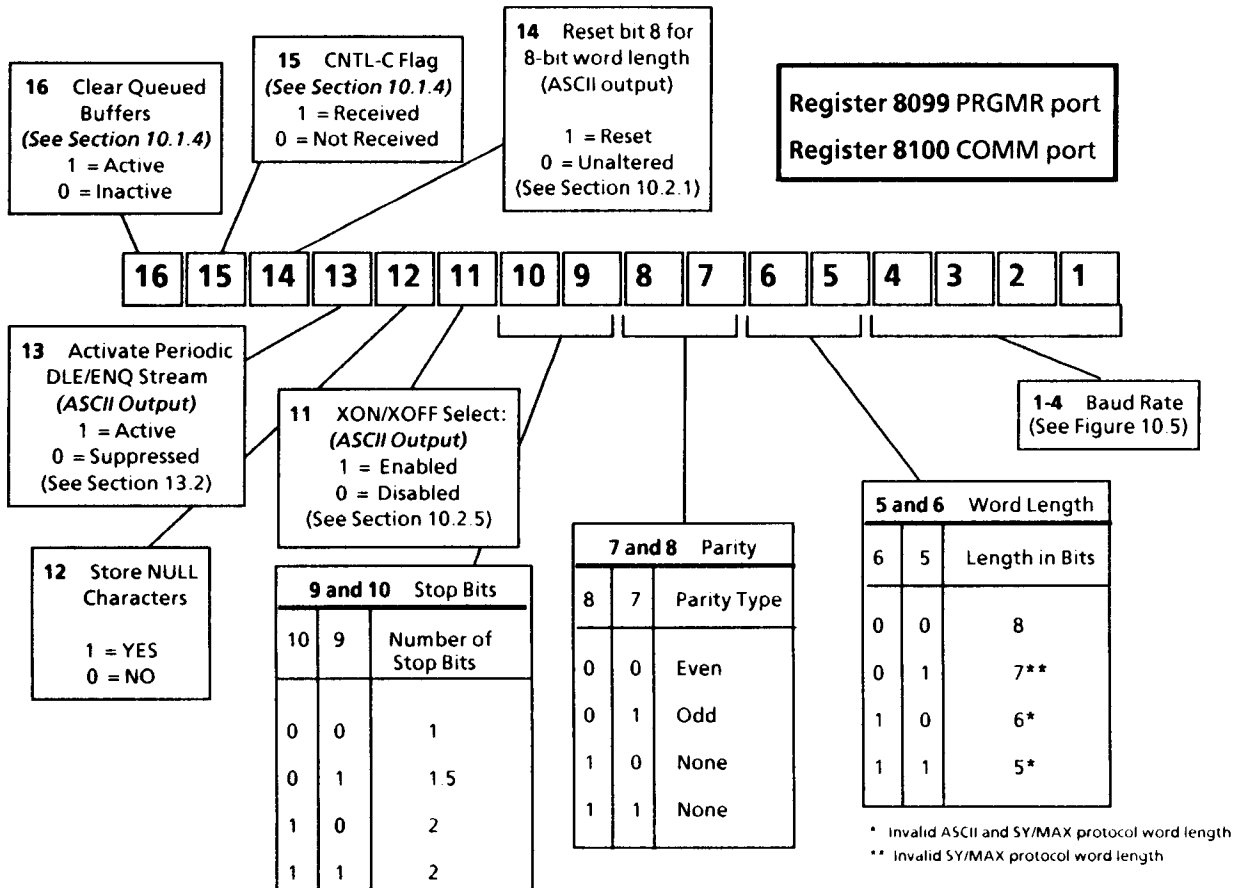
**16** Clear Queued Buffers
*(See Section 10.1.4)*
1 = Active
0 = Inactive

**15** CNTL-C Flag
*(See Section 10.1.4)*
1 = Received
0 = Not Received

**14** Reset bit 8 for 8-bit word length (ASCII output)

1 = Reset
0 = Unaltered
(See Section 10.2.1)

**Register 8099** PRGMR port
**Register 8100** COMM port

16 15 14 13 12 11 10 9 8 7 6 5 4 3 2 1

**13** Activate Periodic DLE/ENQ Stream
*(ASCII Output)*
1 = Active
0 = Suppressed
(See Section 13.2)

**11** XON/XOFF Select:
*(ASCII Output)*
1 = Enabled
0 = Disabled
(See Section 10.2.5)

**1-4** Baud Rate
(See Figure 10.5)

**12** Store NULL Characters

1 = YES
0 = NO

**9 and 10** Stop Bits

| 10 | 9 | Number of Stop Bits |
|---|---|---|
| 0 | 0 | 1 |
| 0 | 1 | 1.5 |
| 1 | 0 | 2 |
| 1 | 1 | 2 |

**7 and 8** Parity

| 8 | 7 | Parity Type |
|---|---|---|
| 0 | 0 | Even |
| 0 | 1 | Odd |
| 1 | 0 | None |
| 1 | 1 | None |

**5 and 6** Word Length

| 6 | 5 | Length in Bits |
|---|---|---|
| 0 | 0 | 8 |
| 0 | 1 | 7** |
| 1 | 0 | 6* |
| 1 | 1 | 5* |

* Invalid ASCII and SY/MAX protocol word length
** Invalid SY/MAX protocol word length